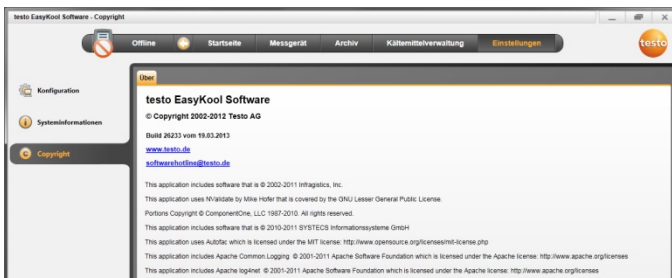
testo EasyKool Software - Copyright

Offline
Startseite
Messgerät
Archiv
Kältemittelverwaltung
Einstellungen
testo

Konfiguration
Systeminformationen
Copyright

Über

testo EasyKool Software
© Copyright 2002-2012 Testo AG

Build 26233 vom 19.03.2013

www.testo.de

softwarehotline@testo.de

This application includes software that is © 2002-2011 Infragistics, Inc.

This application uses NValidate by Mike Hofer that is covered by the GNU Lesser General Public License.

Portions Copyright © ComponentOne, LLC 1987-2010. All rights reserved.

This application includes software that is © 2010-2011 SYSTECS Informationssysteme GmbH

This application uses Autofac which is licensed under the MIT license: http://www.opensource.org/licenses/mit-license.php

This application includes Apache Common.Logging © 2001-2011 Apache Software Foundation which is licensed under the Apache license: http://www.apache.org/licenses

This application includes Apache log4net © 2001-2011 Apache Software Foundation which is licensed under the Apache license: http://www.apache.org/licenses